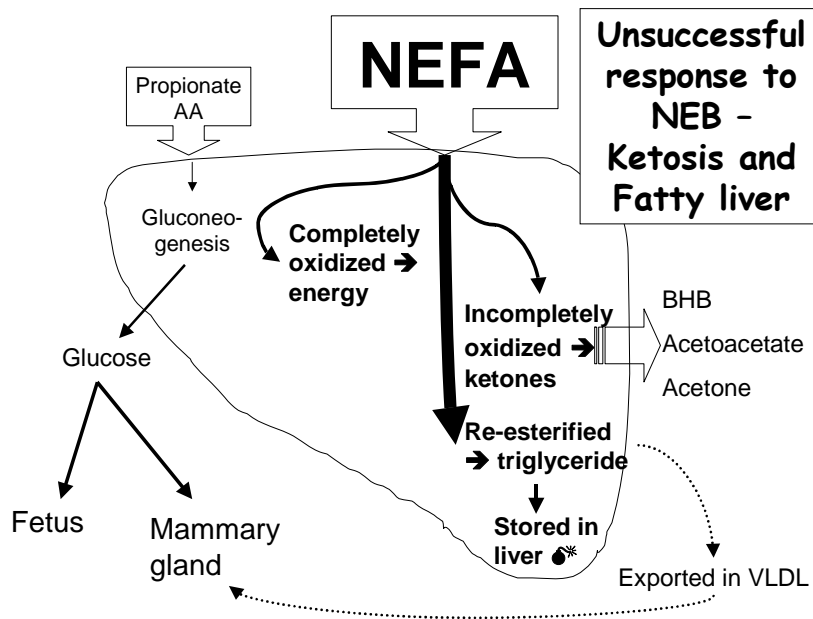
Unsuccessful response to NEB – Ketosis and Fatty liver

NEFA

Propionate AA

Gluconeogenesis

Completely oxidized ➔ energy

Incompletely oxidized ➔ ketones

BHB

Acetoacetate

Acetone

Glucose

Re-esterified ➔ triglyceride

Stored in liver

Fetus

Mammary gland

Exported in VLDL